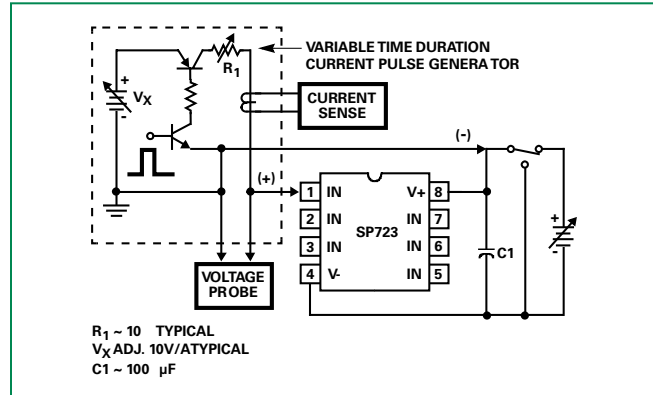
VARIABLE TIME DURATION CURRENT PULSE GENERATOR

$R_1$

+

$V_X$

-

CURRENT SENSE

(-)

(+)

1 IN

2 IN

3 IN

4 V-

V+ 8

IN 7

IN 6

IN 5

SP723

C1

+

-

VOLTAGE PROBE

$R_1 \sim 10$ TYPICAL
$V_X$ ADJ. 10V/ATYPICAL
C1 ~ 100 µF